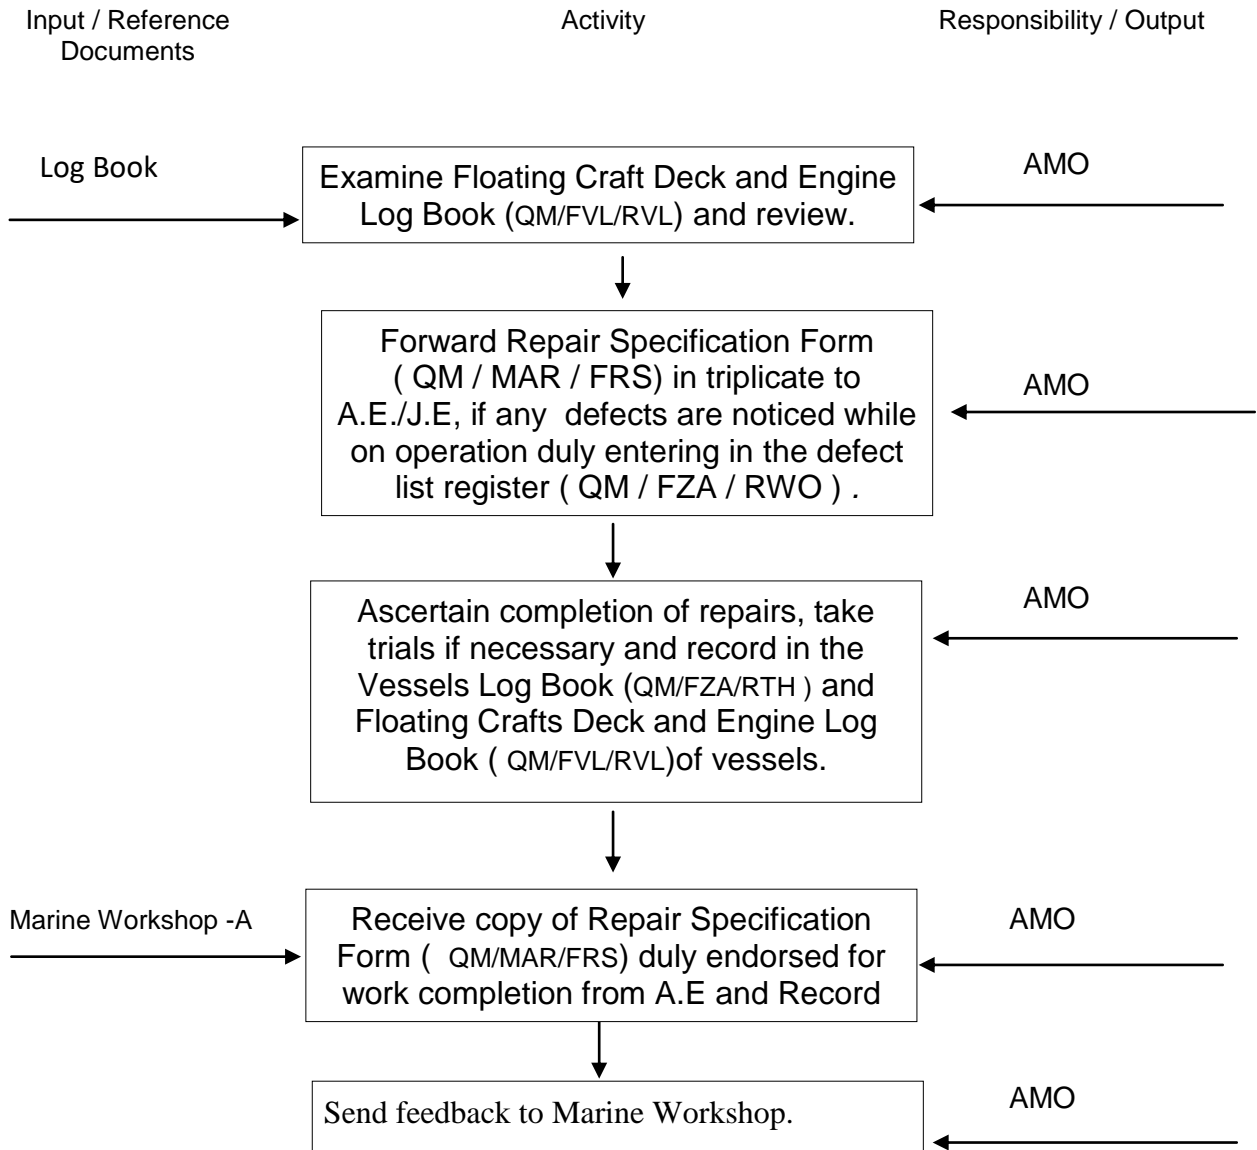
Input / Reference Documents

Activity

Responsibility / Output

Log Book

Examine Floating Craft Deck and Engine Log Book (QM/FVL/RVL) and review.

AMO

Forward Repair Specification Form ( QM / MAR / FRS) in triplicate to A.E./J.E, if any defects are noticed while on operation duly entering in the defect list register ( QM / FZA / RWO ) .

AMO

Ascertain completion of repairs, take trials if necessary and record in the Vessels Log Book (QM/FZA/RTH ) and Floating Crafts Deck and Engine Log Book ( QM/FVL/RVL)of vessels.

AMO

Marine Workshop -A

Receive copy of Repair Specification Form ( QM/MAR/FRS) duly endorsed for work completion from A.E and Record

AMO

Send feedback to Marine Workshop.

AMO